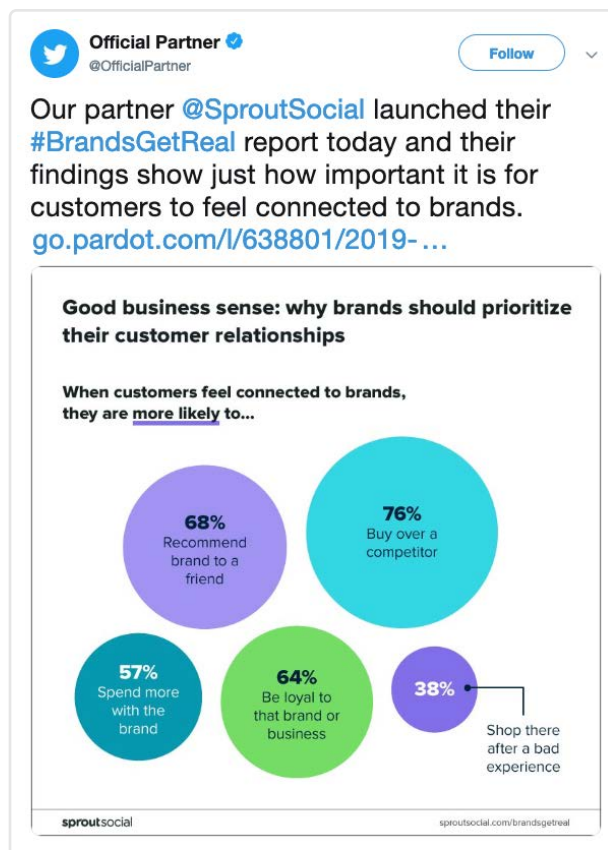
Official Partner
@OfficialPartner

Follow

Our partner @SproutSocial launched their #BrandsGetReal report today and their findings show just how important it is for customers to feel connected to brands. go.pardot.com/l/638801/2019-…

Good business sense: why brands should prioritize their customer relationships

When customers feel connected to brands, they are more likely to...

68%
Recommend brand to a friend

76%
Buy over a competitor

57%
Spend more with the brand

64%
Be loyal to that brand or business

38%

Shop there after a bad experience

sproutsocial

sproutsocial.com/brandsgetreal